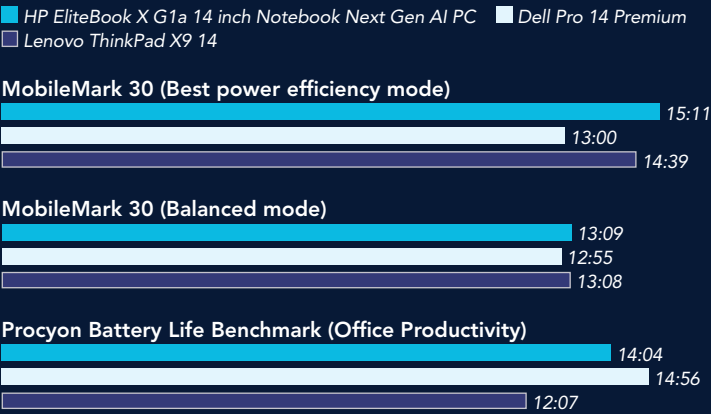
HP EliteBook X G1a 14 inch Notebook Next Gen AI PC
Dell Pro 14 Premium
Lenovo ThinkPad X9 14

MobileMark 30 (Best power efficiency mode)
15:11
13:00
14:39

MobileMark 30 (Balanced mode)
13:09
12:55
13:08

Procyon Battery Life Benchmark (Office Productivity)
14:04
14:56
12:07